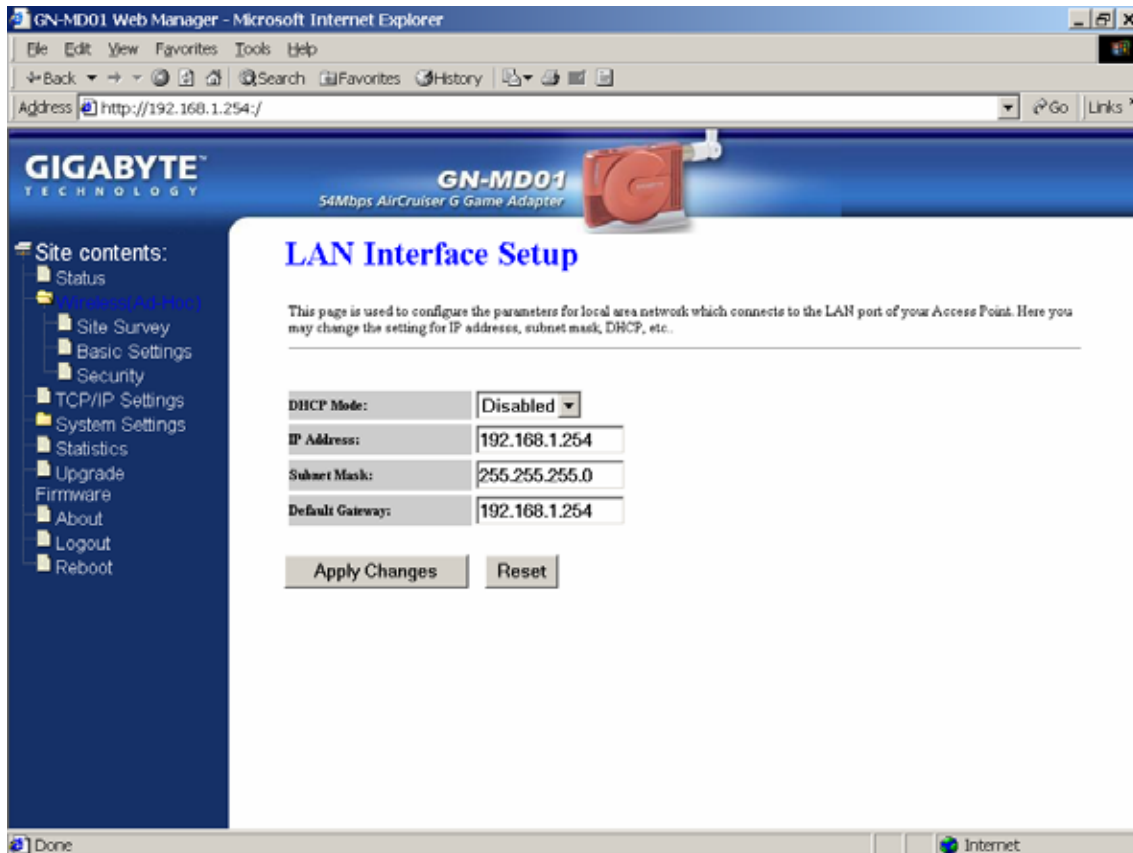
GN-MD01 Web Manager - Microsoft Internet Explorer

File Edit View Favorites Tools Help

Back Search Favorites History

Address http://192.168.1.254:/ Go Links

GIGABYTE TECHNOLOGY

GN-MD01
54Mbps AirCruiser G Game Adapter

Site contents:
Status
Wireless(Ad-Hoc)
Site Survey
Basic Settings
Security
TCP/IP Settings
System Settings
Statistics
Upgrade Firmware
About
Logout
Reboot

LAN Interface Setup

This page is used to configure the parameters for local area network which connects to the LAN port of your Access Point. Here you may change the setting for IP addresss, subnet mask, DHCP, etc..

| DHCP Mode: | Disabled |
|---|---|
| IP Address: | 192.168.1.254 |
| Subnet Mask: | 255.255.255.0 |
| Default Gateway: | 192.168.1.254 |

Apply Changes Reset

Done Internet